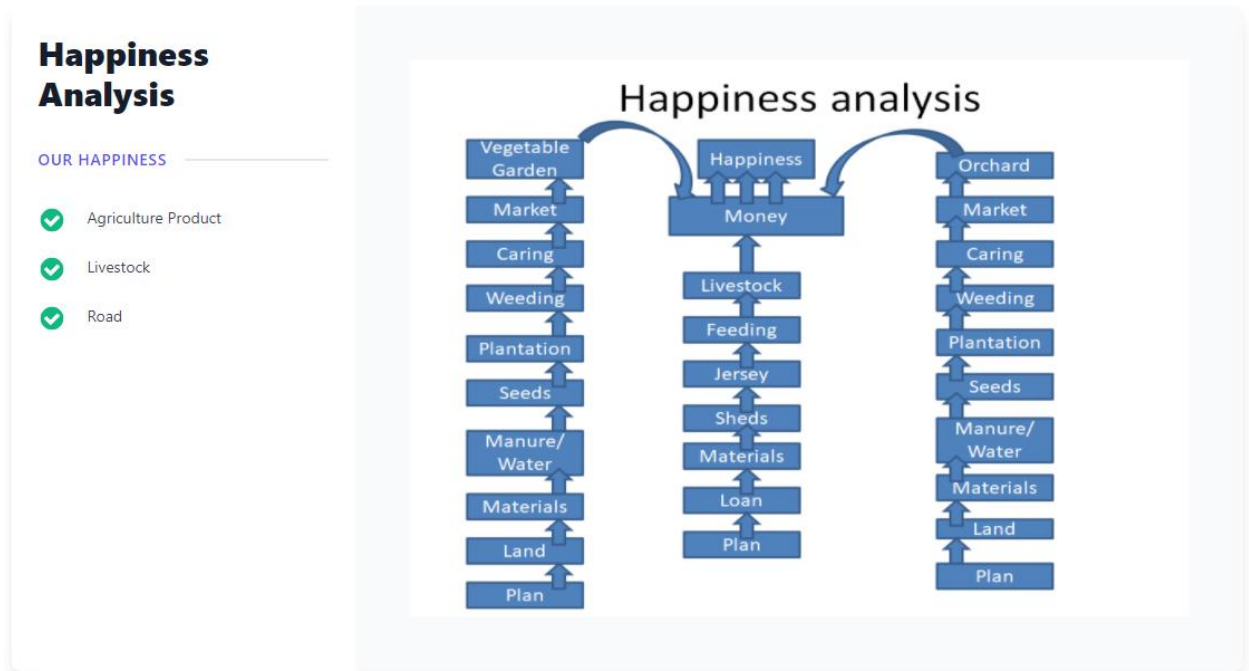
Happiness Analysis

OUR HAPPINESS

Agriculture Product

Livestock

Road

Happiness analysis

Vegetable Garden
Market
Caring
Weeding
Plantation
Seeds
Manure/ Water
Materials
Land
Plan

Happiness
Money
Livestock
Feeding
Jersey
Sheds
Materials
Loan
Plan

Orchard
Market
Caring
Weeding
Plantation
Seeds
Manure/ Water
Materials
Land
Plan